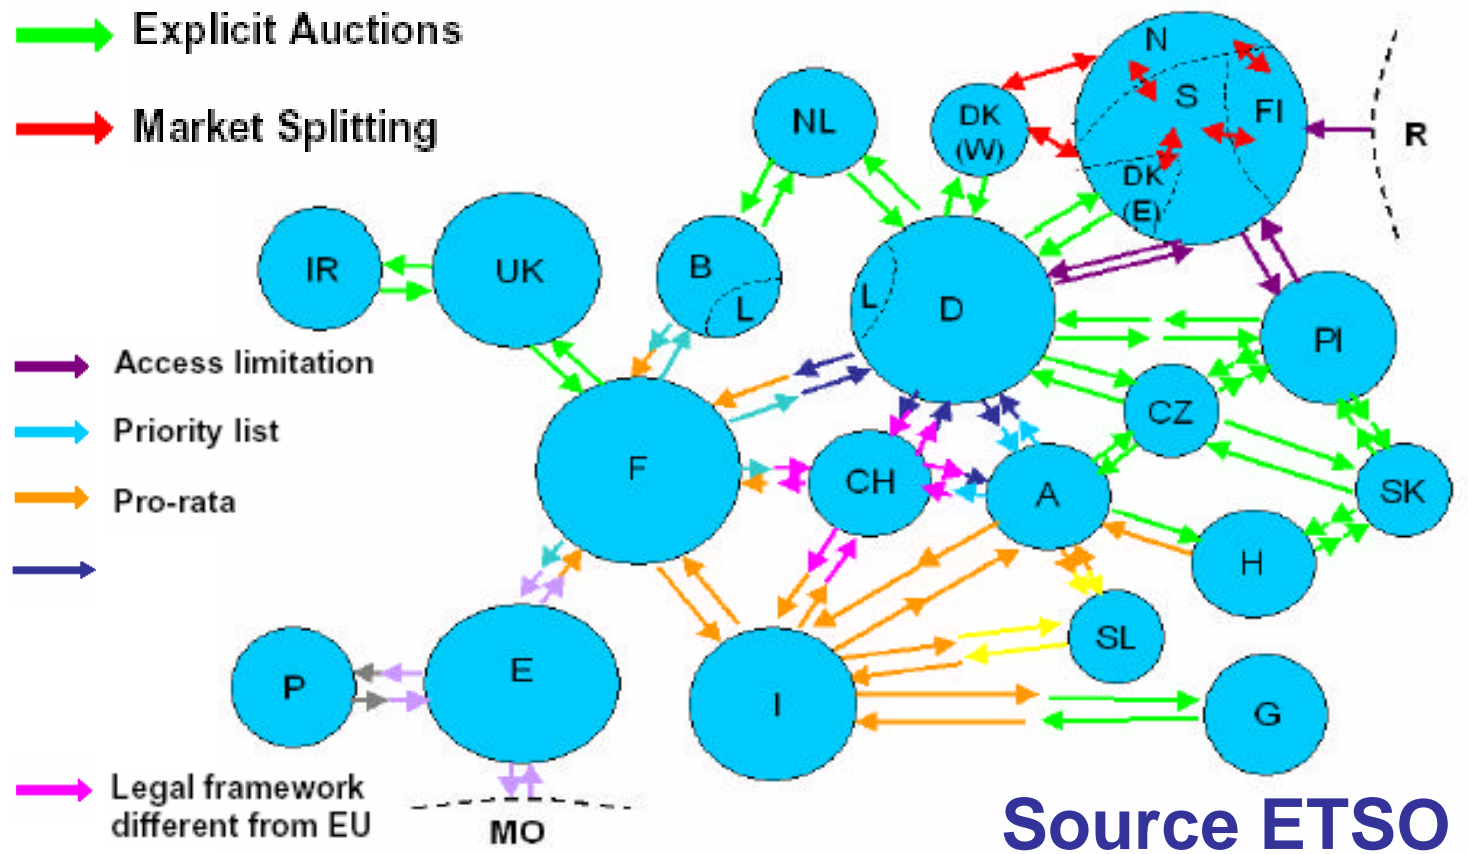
Explicit Auctions

Market Splitting

Access limitation

Priority list

Pro-rata

Legal framework different from EU

N
S
FI
DK (E)
DK (W)
R
NL
IR
UK
B
L
L
D
Pl
CZ
SK
F
CH
A
H
SL
G
I
E
P
MO

Source ETSO